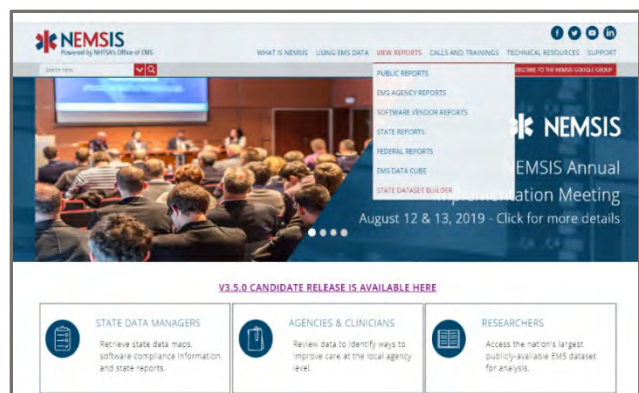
NEMSIS
Powered by NHTSA's Office of EMS

WHAT IS NEMSIS USING EMS DATA VIEW REPORTS CALLS AND TRAININGS TECHNICAL RESOURCES SUPPORT

Search Here

SUBSCRIBE TO THE NEMSIS GOOGLE GROUP

PUBLIC REPORTS
EMS AGENCY REPORTS
SOFTWARE VENDOR REPORTS
STATE REPORTS
FEDERAL REPORTS
EMS DATA CUBE
STATE DATASET BUILDER

NEMSIS

NEMSIS Annual Implementation Meeting
August 12 & 13, 2019 - Click for more details

V3.5.0 CANDIDATE RELEASE IS AVAILABLE HERE

STATE DATA MANAGERS
Retrieve state data maps, software compliance information, and state reports.

AGENCIES & CLINICIANS
Review data to identify ways to improve care at the local agency level.

RESEARCHERS
Access the nation's largest publicly-available EMS dataset for analysis.